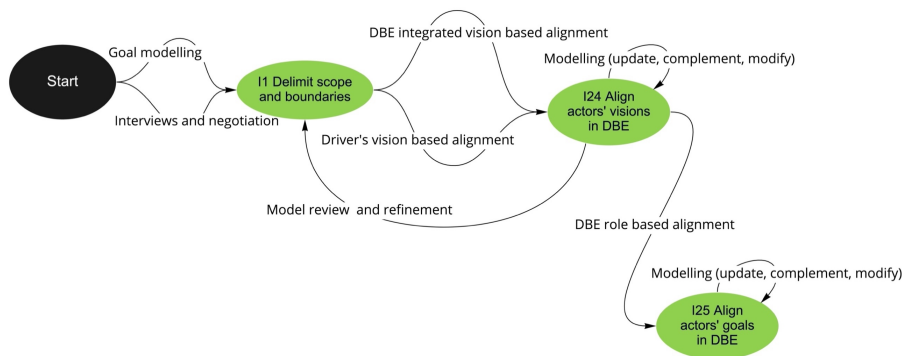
Start

Goal modelling

Interviews and negotiation

I1 Delimit scope and boundaries

DBE integrated vision based alignment

Driver's vision based alignment

Modelling (update, complement, modify)

I24 Align actors' visions in DBE

Model review and refinement

DBE role based alignment

Modelling (update, complement, modify)

I25 Align actors' goals in DBE